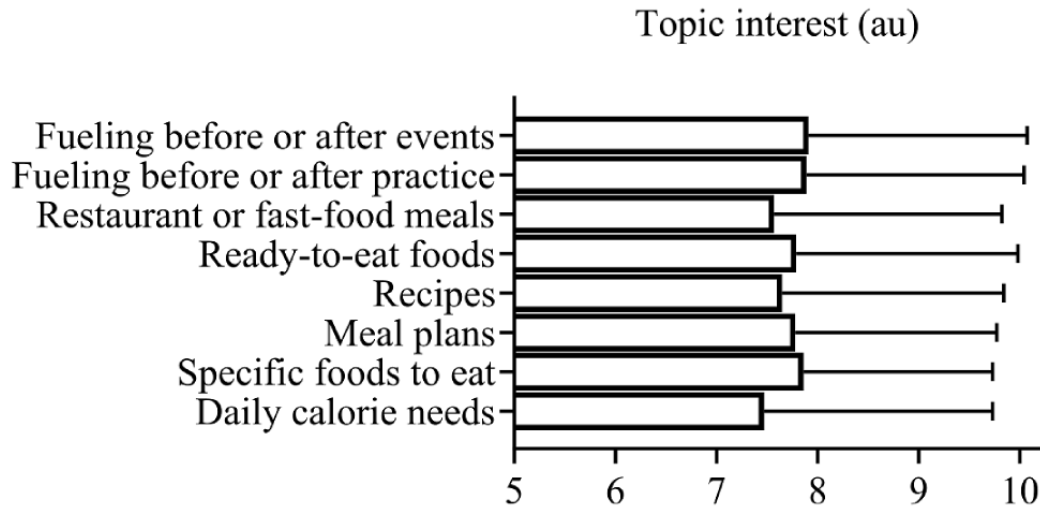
Topic interest (au)

Fueling before or after events
Fueling before or after practice
Restaurant or fast-food meals
Ready-to-eat foods
Recipes
Meal plans
Specific foods to eat
Daily calorie needs

5 6 7 8 9 10